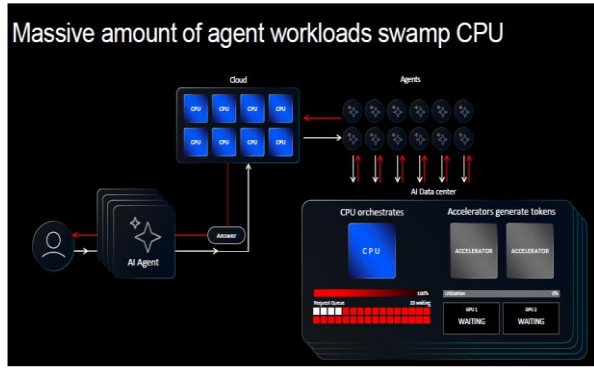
Massive amount of agent workloads swamp CPU

Cloud

| CPU | CPU | CPU | CPU |
|---|---|---|---|
| CPU | CPU | CPU | CPU |

Agents

AI Data center

AI Agent

Answer

CPU orchestrates

CPU

100%

Request Queue

23 waiting

Accelerators generate tokens

ACCELERATOR

ACCELERATOR

Utilization

0%

GPU 1
WAITING

GPU 2
WAITING